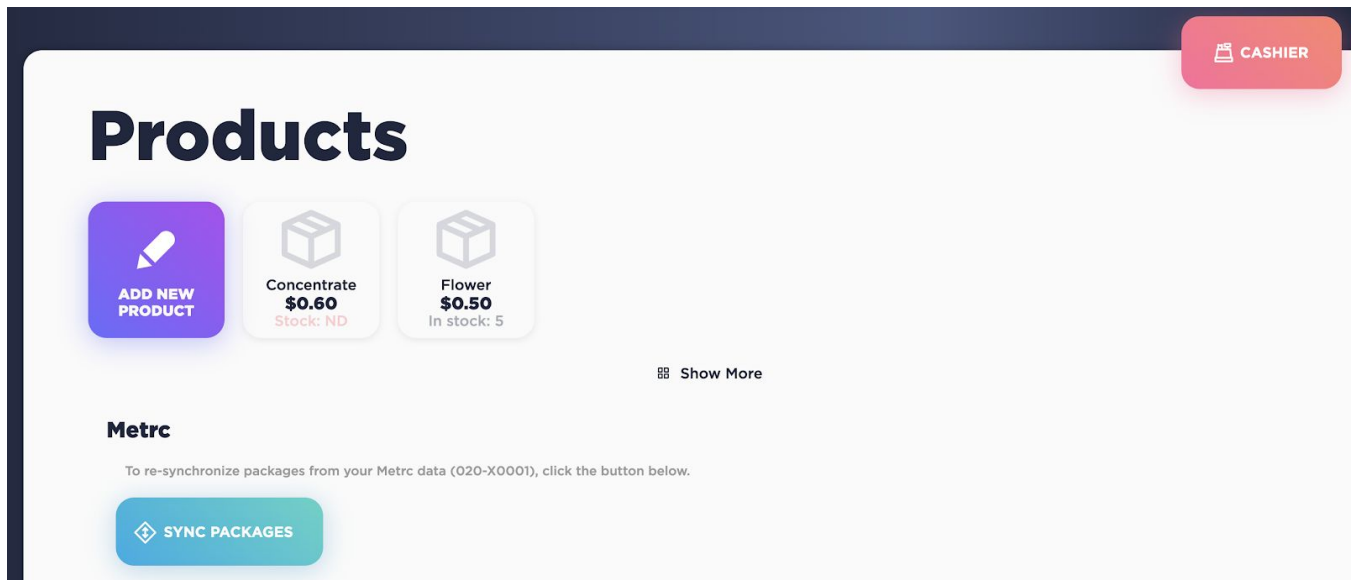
CASHIER

Products

ADD NEW PRODUCT

Concentrate
$0.60
Stock: ND

Flower
$0.50
In stock: 5

Show More

Metrc

To re-synchronize packages from your Metrc data (020-X0001), click the button below.

SYNC PACKAGES